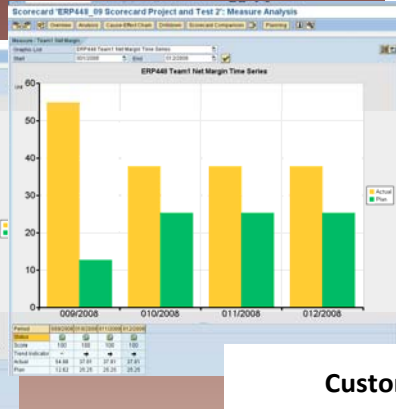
Scorecard 'ERP448_09 Scorecard Project and Test 2': Measure Analysis

Overview | Analysis | Cause-Effect Chain | Drilldown | Scorecard Comparison | Planning

Measure - Team1 Net Margin

Graphic List: ERP448 Team1 Net Margin Time Series

Start: 9/1/2008 End: 12/2008

ERP448 Team1 Net Margin Time Series

60
50
40
30
20
10
0

009/2008 010/2008 011/2008 012/2008

Actual
Plan

| Period | 009/2008 | 010/2008 | 011/2008 | 012/2008 |
|---|---|---|---|---|
| Status | | | | |
| Score | 100 | 100 | 100 | 100 |
| Trend Indicator | - | | | |
| Actual | 54.68 | 37.81 | 37.81 | 37.81 |
| Plan | 12.62 | 25.25 | 25.25 | 25.25 |

Custo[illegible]